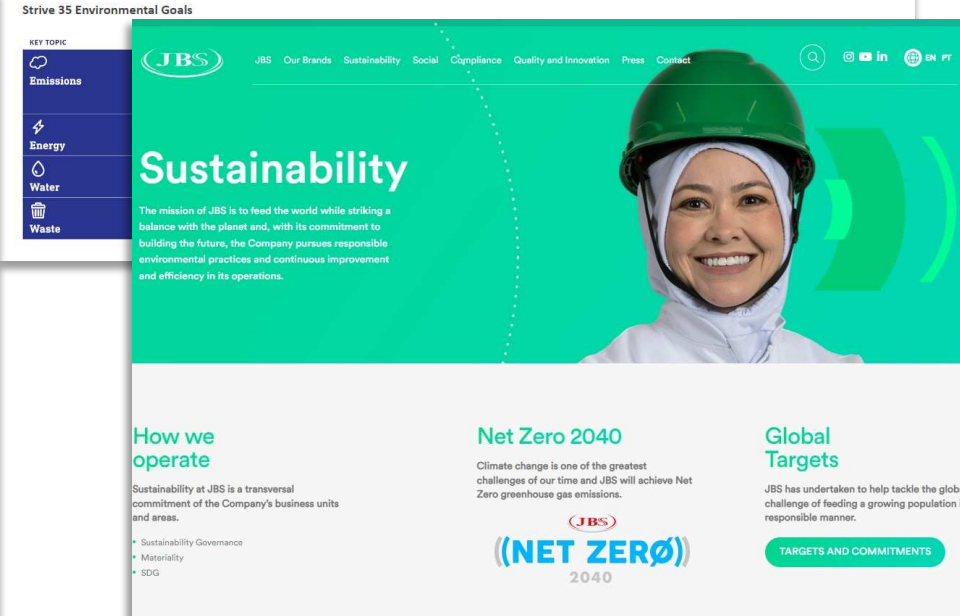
Strive 35 Environmental Goals

KEY TOPIC

Emissions

Energy

Water

Waste

JBS

JBS Our Brands Sustainability Social Compliance Quality and Innovation Press Contact

EN PT

Sustainability

The mission of JBS is to feed the world while striking a balance with the planet and, with its commitment to building the future, the Company pursues responsible environmental practices and continuous improvement and efficiency in its operations.

How we operate

Sustainability at JBS is a transversal commitment of the Company's business units and areas.

• Sustainability Governance
• Materiality
• SDG

Net Zero 2040

Climate change is one of the greatest challenges of our time and JBS will achieve Net Zero greenhouse gas emissions.

JBS
((NET ZERØ))
2040

Global Targets

JBS has undertaken to help tackle the glob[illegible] challenge of feeding a growing population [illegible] responsible manner.

TARGETS AND COMMITMENTS